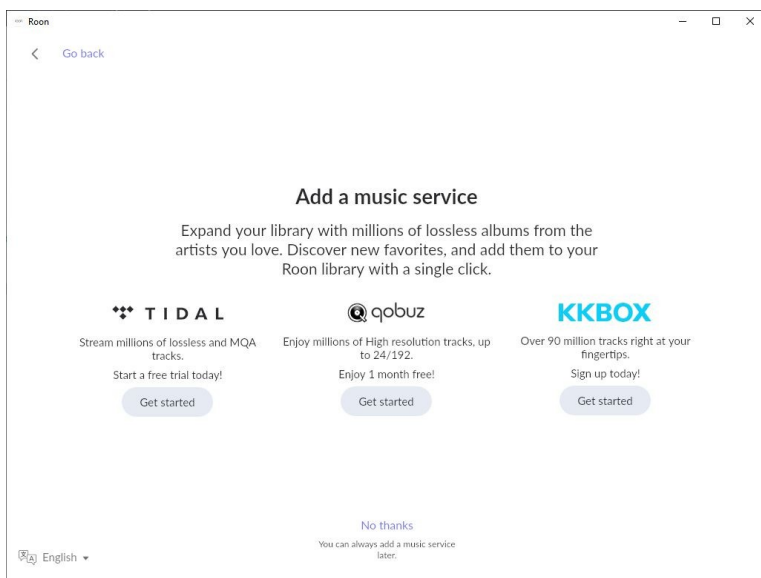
Roon

Go back

Add a music service

Expand your library with millions of lossless albums from the artists you love. Discover new favorites, and add them to your Roon library with a single click.

TIDAL

Stream millions of lossless and MQA tracks.

Start a free trial today!

Get started

qobuz

Enjoy millions of High resolution tracks, up to 24/192.

Enjoy 1 month free!

Get started

KKBOX

Over 90 million tracks right at your fingertips.

Sign up today!

Get started

No thanks

You can always add a music service later.

English